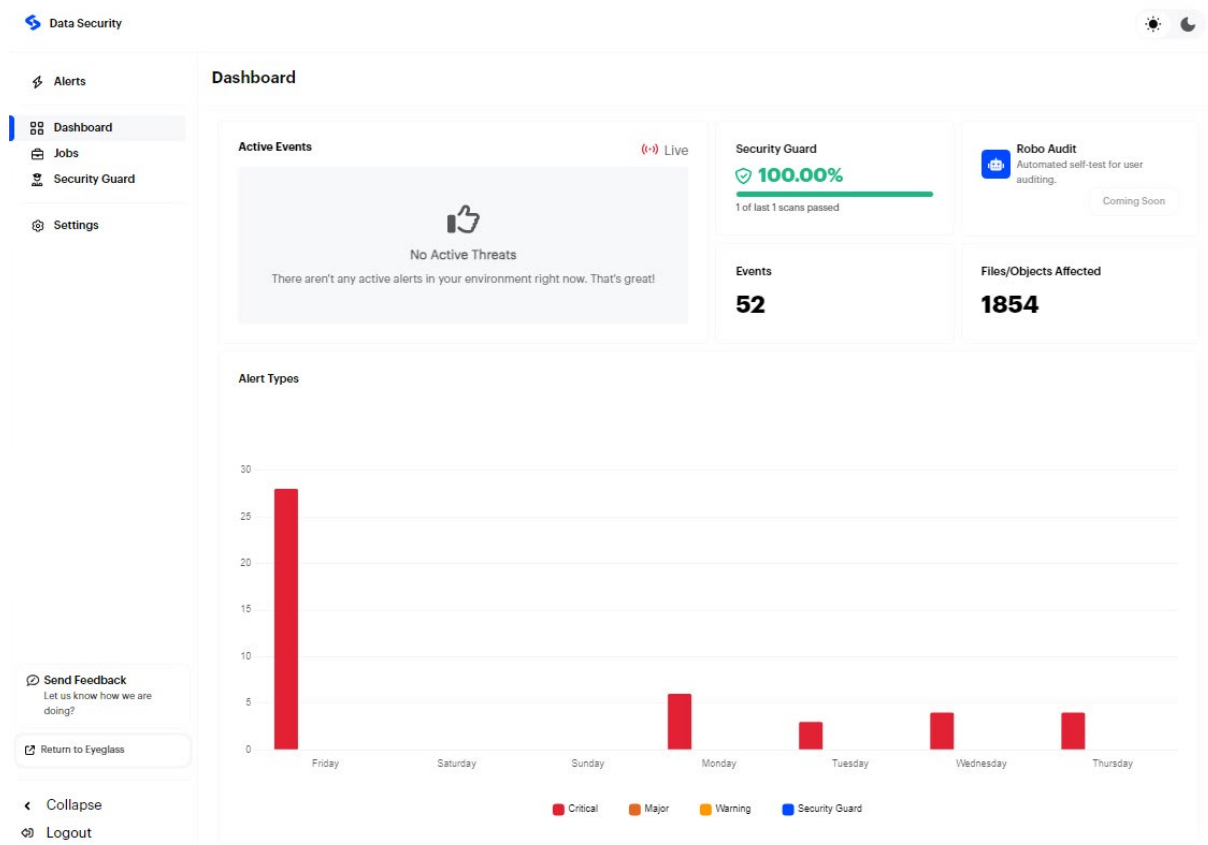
Data Security

Alerts

Dashboard
Jobs
Security Guard

Settings

Send Feedback
Let us know how we are doing?

Return to Eyeglass

Collapse
Logout

Dashboard

Active Events
Live

No Active Threats
There aren't any active alerts in your environment right now. That's great!

Security Guard
100.00%
1 of last 1 scans passed

Robo Audit
Automated self-test for user auditing.
Coming Soon

Events
52

Files/Objects Affected
1854

Alert Types

30
25
20
15
10
5
0

Friday
Saturday
Sunday
Monday
Tuesday
Wednesday
Thursday

Critical
Major
Warning
Security Guard